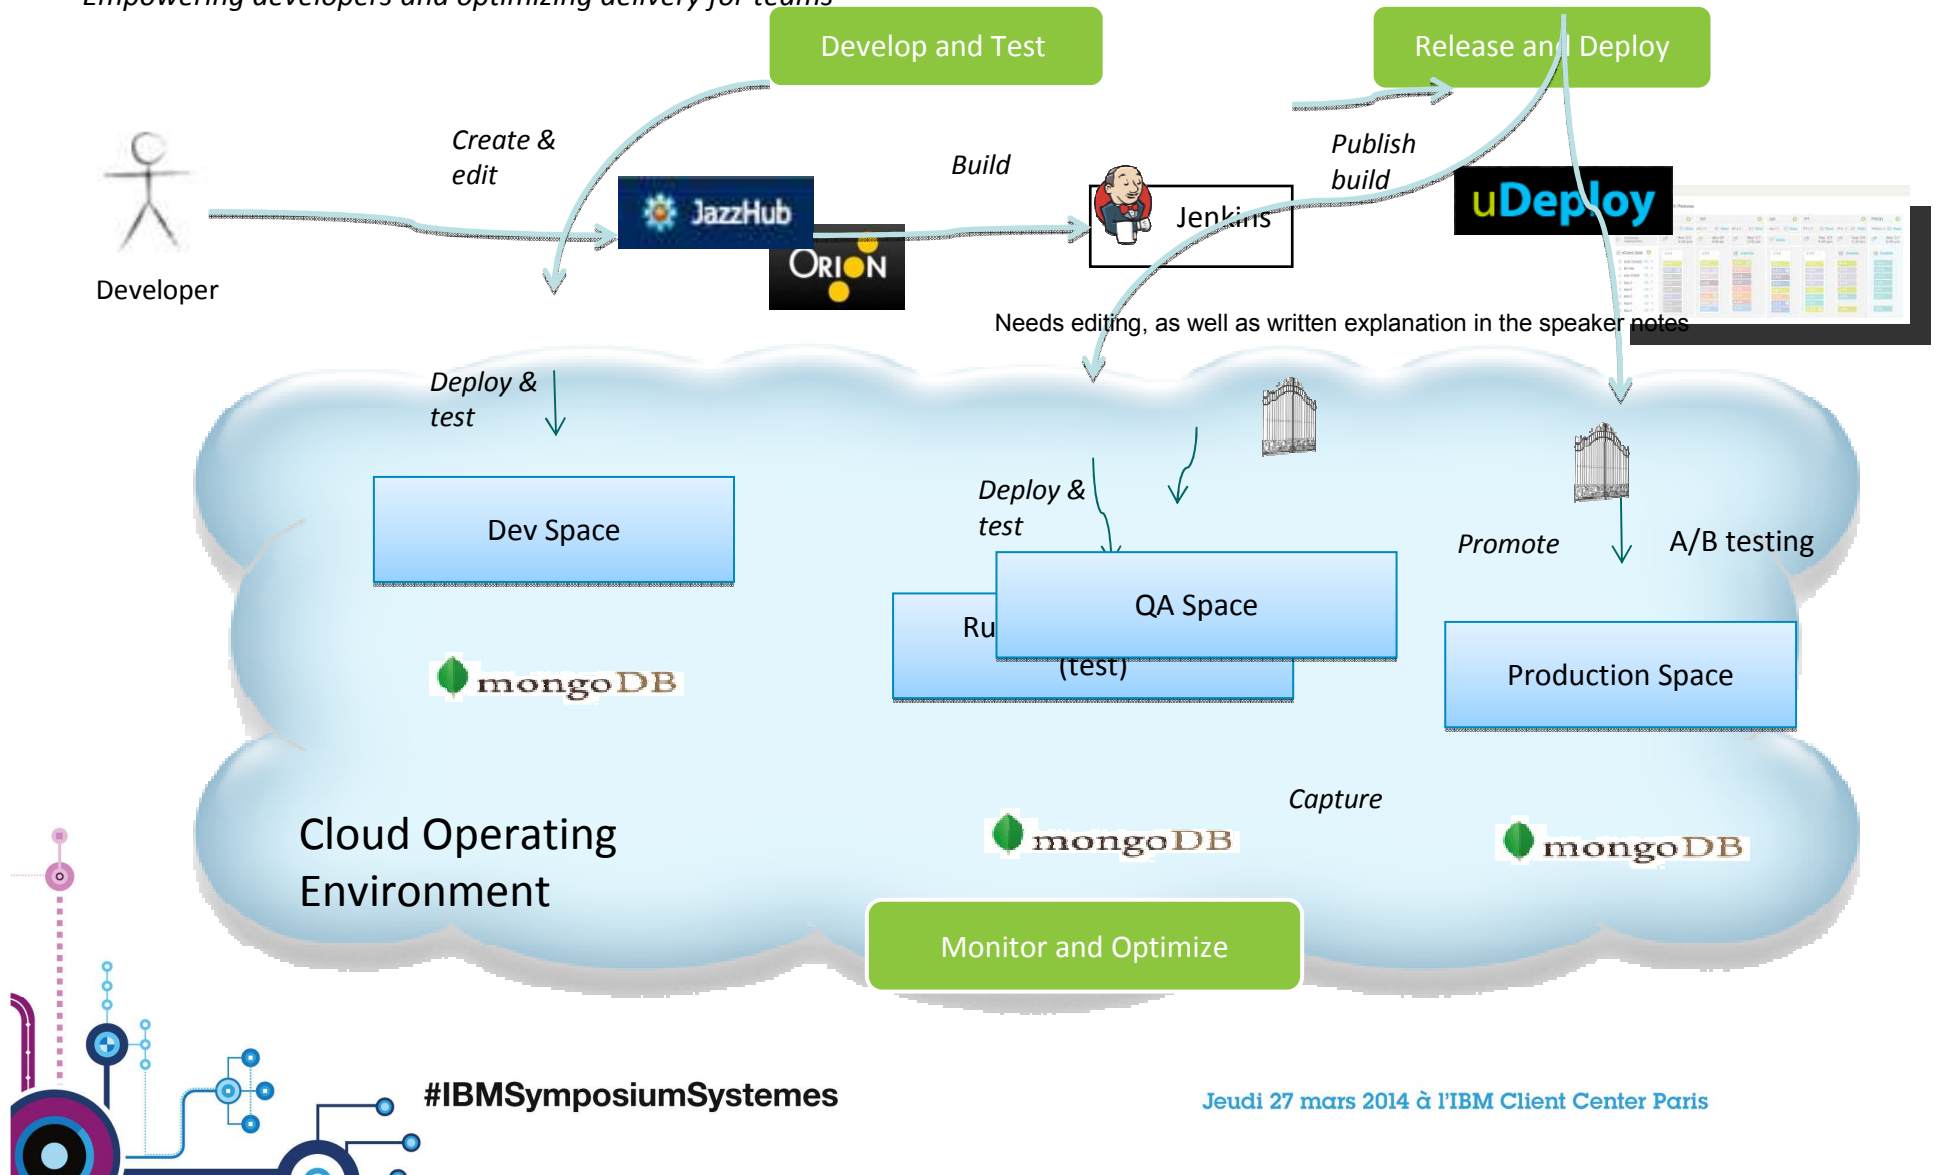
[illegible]

Develop and Test

Release and Deploy

Create & edit

Build

Publish build

Developer

JazzHub

ORION

Jenkins

uDeploy

Needs editing, as well as written explanation in the speaker notes

Deploy & test

Dev Space

Deploy & test

Ru

QA Space

(test)

Promote

A/B testing

Production Space

mongoDB

Capture

Cloud Operating Environment

mongoDB

mongoDB

Monitor and Optimize

#IBMSymposiumSystemes

Jeudi 27 mars 2014 à l'IBM Client Center Paris